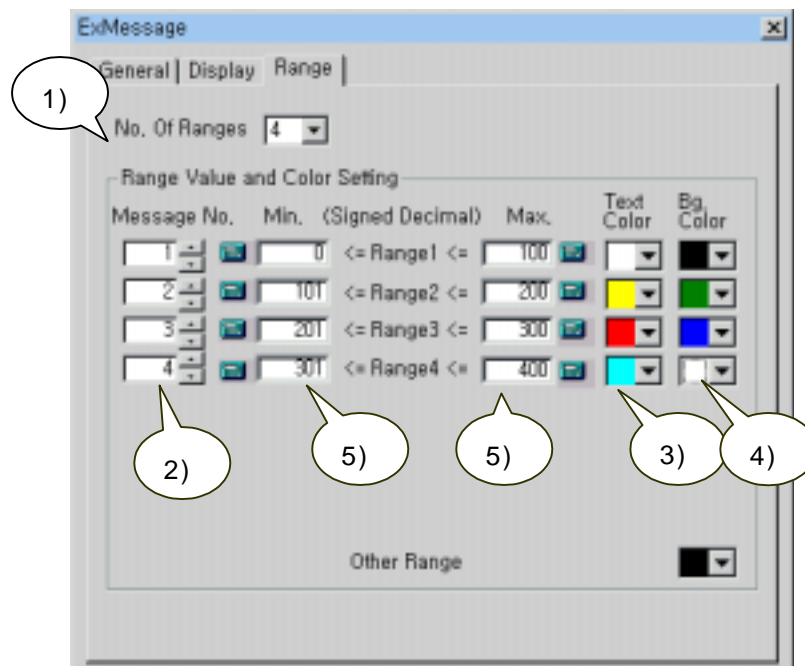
ExMessage

General | Display | Range

1)

No. Of Ranges 4

Range Value and Color Setting

Message No. Min. (Signed Decimal) Max. Text Color Bg. Color

1 0 <= Range1 <= 100

2 101 <= Range2 <= 200

3 201 <= Range3 <= 300

4 301 <= Range4 <= 400

2) 5) 5) 3) 4)

Other Range